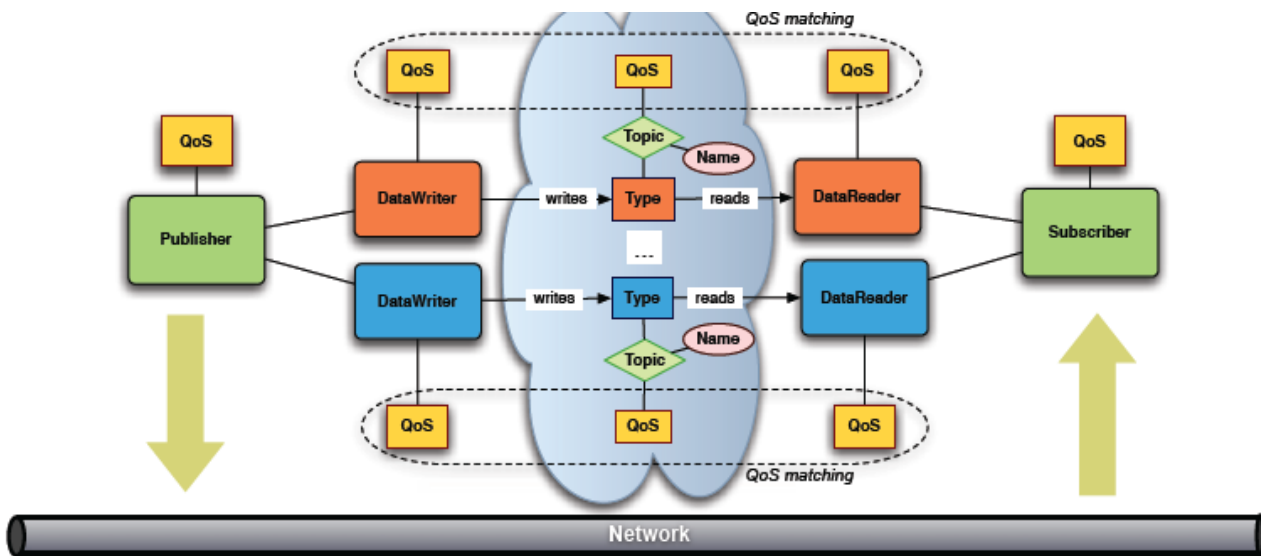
QoS matching

QoS

QoS

QoS

Topic

Name

QoS

QoS

Publisher

DataWriter

writes

Type

reads

DataReader

Subscriber

...

DataWriter

writes

Type

reads

DataReader

Name

Topic

QoS

QoS

QoS

QoS matching

Network